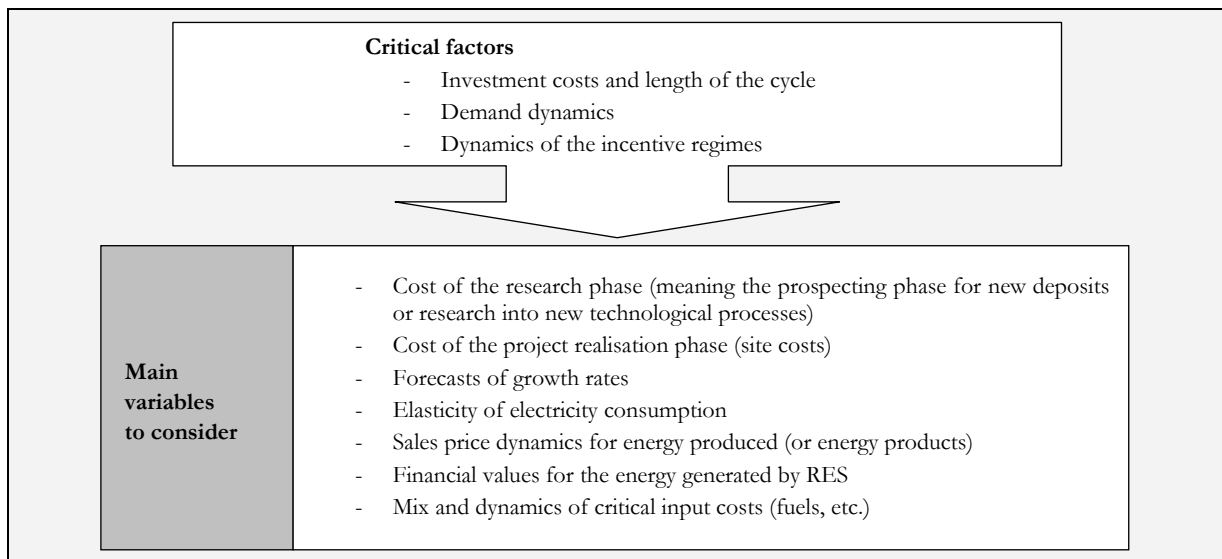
**Critical factors**

- Investment costs and length of the cycle
- Demand dynamics
- Dynamics of the incentive regimes

| **Main variables to consider** | - Cost of the research phase (meaning the prospecting phase for new deposits or research into new technological processes)<br>- Cost of the project realisation phase (site costs)<br>- Forecasts of growth rates<br>- Elasticity of electricity consumption<br>- Sales price dynamics for energy produced (or energy products)<br>- Financial values for the energy generated by RES<br>- Mix and dynamics of critical input costs (fuels, etc.) |
|---|---|